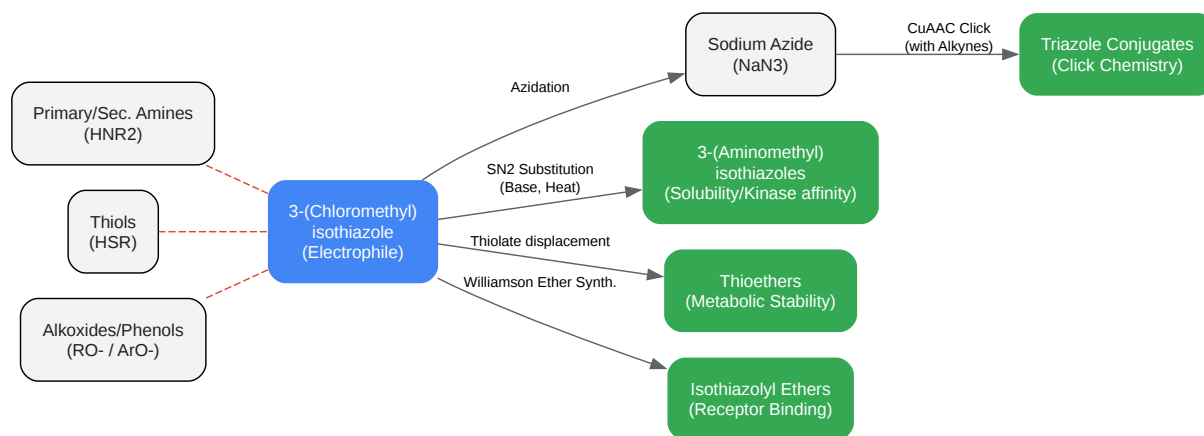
Primary/Sec. Amines
(HNR2)

Thiols
(HSR)

Alkoxides/Phenols
(RO- / ArO-)

3-(Chloromethyl)
isothiazole
(Electrophile)

Azidation

Sodium Azide
(NaN3)

CuAAC Click
(with Alkynes)

Triazole Conjugates
(Click Chemistry)

SN2 Substitution
(Base, Heat)

3-(Aminomethyl)
isothiazoles
(Solubility/Kinase affinity)

Thiolate displacement

Thioethers
(Metabolic Stability)

Williamson Ether Synth.

Isothiazolyl Ethers
(Receptor Binding)